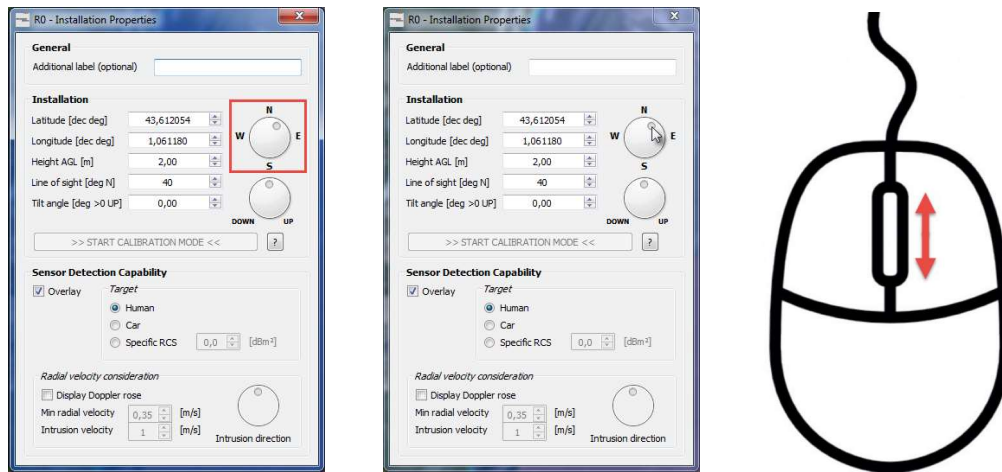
R0 - Installation Properties

General

Additional label (optional)

Installation

Latitude [dec deg] 43,612054

Longitude [dec deg] 1,061180

Height AGL [m] 2,00

Line of sight [deg N] 40

Tilt angle [deg >0 UP] 0,00

N W E S

DOWN UP

>> START CALIBRATION MODE << ?

Sensor Detection Capability

Overlay

Target

Human

Car

Specific RCS 0,0 [dBm²]

Radial velocity consideration

Display Doppler rose

Min radial velocity 0,35 [m/s]

Intrusion velocity 1 [m/s]

Intrusion direction

R0 - Installation Properties

General

Additional label (optional)

Installation

Latitude [dec deg] 43,612054

Longitude [dec deg] 1,061180

Height AGL [m] 2,00

Line of sight [deg N] 40

Tilt angle [deg >0 UP] 0,00

N W E S

DOWN UP

>> START CALIBRATION MODE << ?

Sensor Detection Capability

Overlay

Target

Human

Car

Specific RCS 0,0 [dBm²]

Radial velocity consideration

Display Doppler rose

Min radial velocity 0,35 [m/s]

Intrusion velocity 1 [m/s]

Intrusion direction